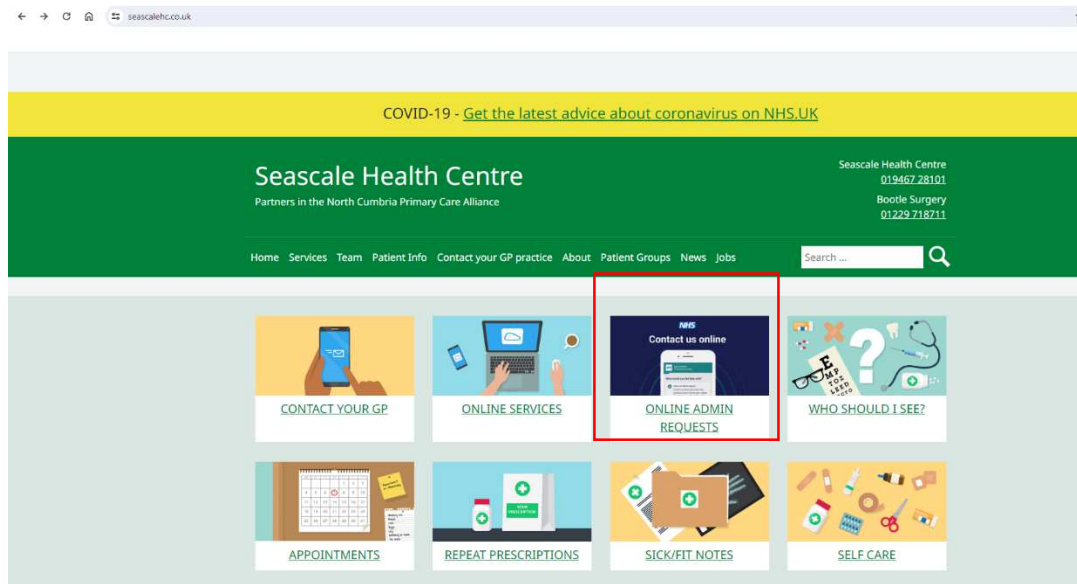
seascalehc.co.uk

COVID-19 - Get the latest advice about coronavirus on NHS.UK

Seascale Health Centre
Partners in the North Cumbria Primary Care Alliance

Seascale Health Centre
019467 28101
Bootle Surgery
01229 718711

Home Services Team Patient Info Contact your GP practice About Patient Groups News Jobs

Search ...

CONTACT YOUR GP

ONLINE SERVICES

NHS
Contact us online

ONLINE ADMIN REQUESTS

WHO SHOULD I SEE?

APPOINTMENTS

REPEAT PRESCRIPTIONS

SICK/FIT NOTES

SELF CARE